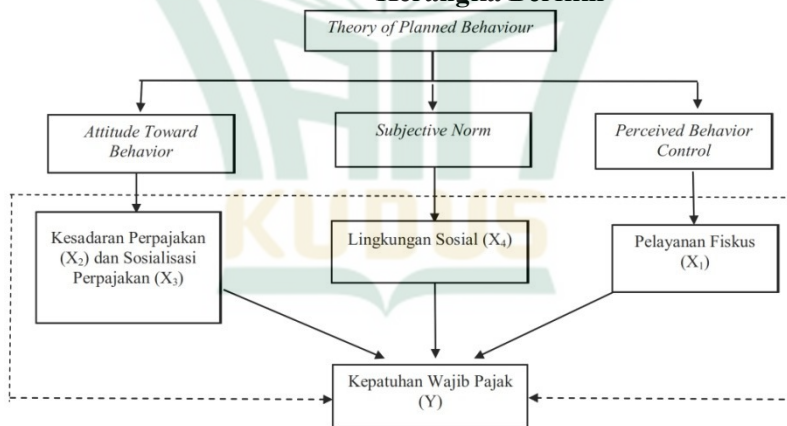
Kerangka Berfikir

Theory of Planned Behaviour

Attitude Toward Behavior

Subjective Norm

Perceived Behavior Control

KUDUS

Kesadaran Perpajakan ($X_2$) dan Sosialisasi Perpajakan ($X_3$)

Lingkungan Sosial ($X_4$)

Pelayanan Fiskus ($X_1$)

Kepatuhan Wajib Pajak (Y)